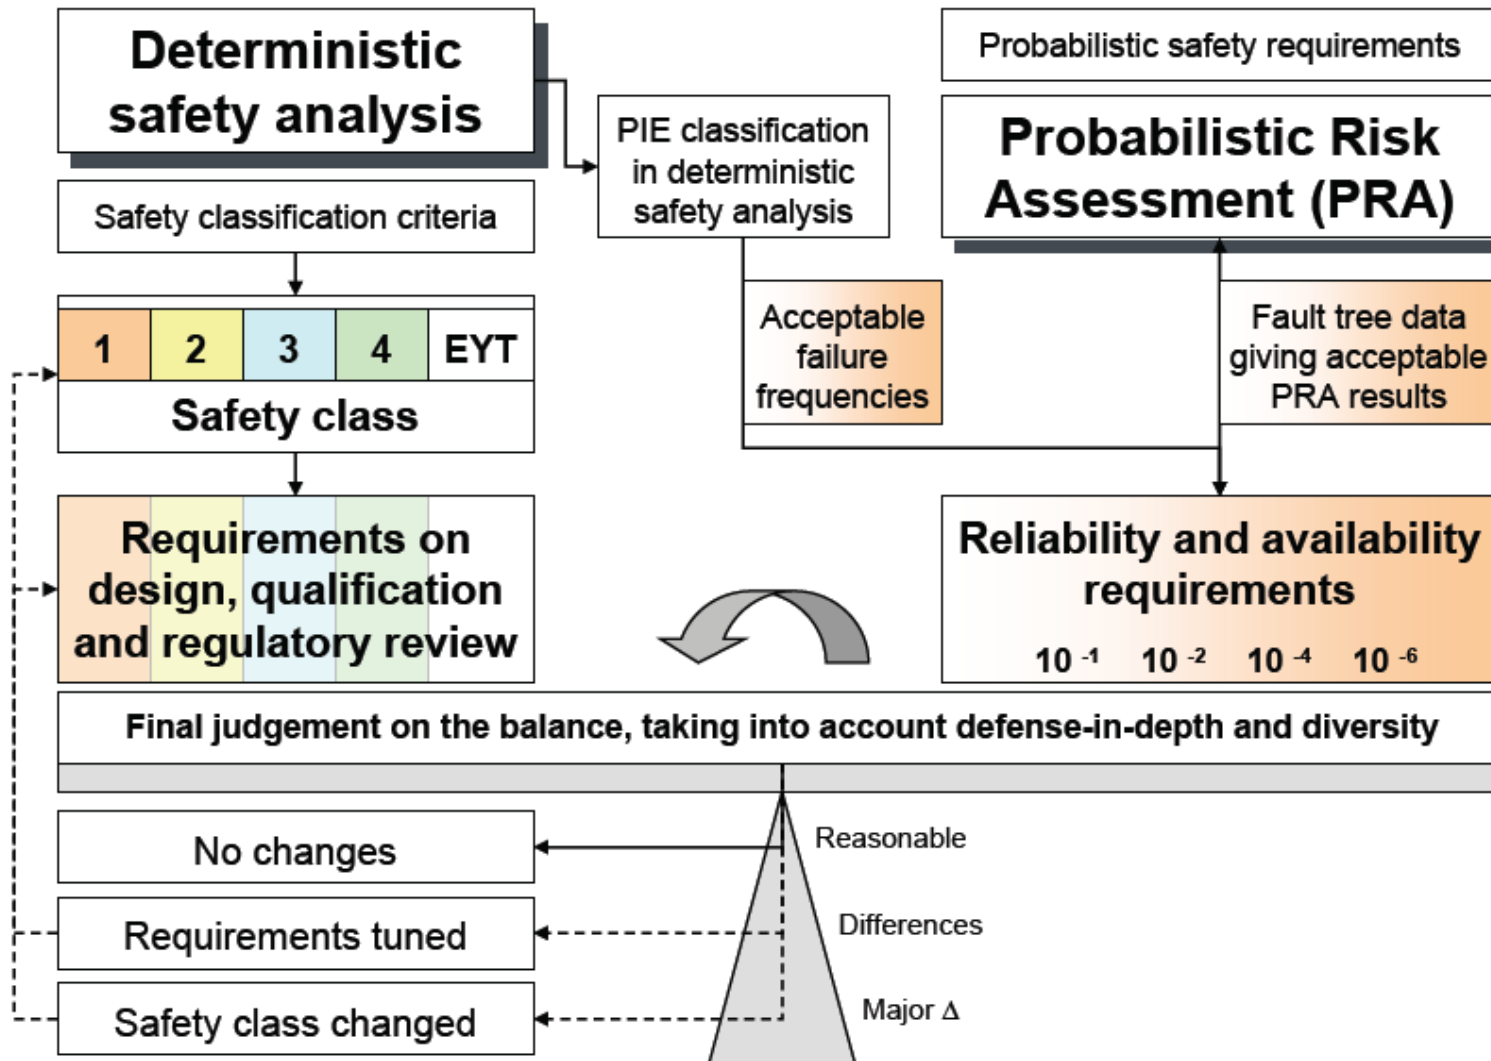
Deterministic safety analysis

Safety classification criteria

| 1 | 2 | 3 | 4 | EYT |
|---|---|---|---|---|

Safety class

Requirements on design, qualification and regulatory review

PIE classification in deterministic safety analysis

Acceptable failure frequencies

Probabilistic safety requirements

Probabilistic Risk Assessment (PRA)

Fault tree data giving acceptable PRA results

Reliability and availability requirements

$10^{-1}$ $10^{-2}$ $10^{-4}$ $10^{-6}$

Final judgement on the balance, taking into account defense-in-depth and diversity

No changes

Requirements tuned

Safety class changed

Reasonable

Differences

Major $\Delta$